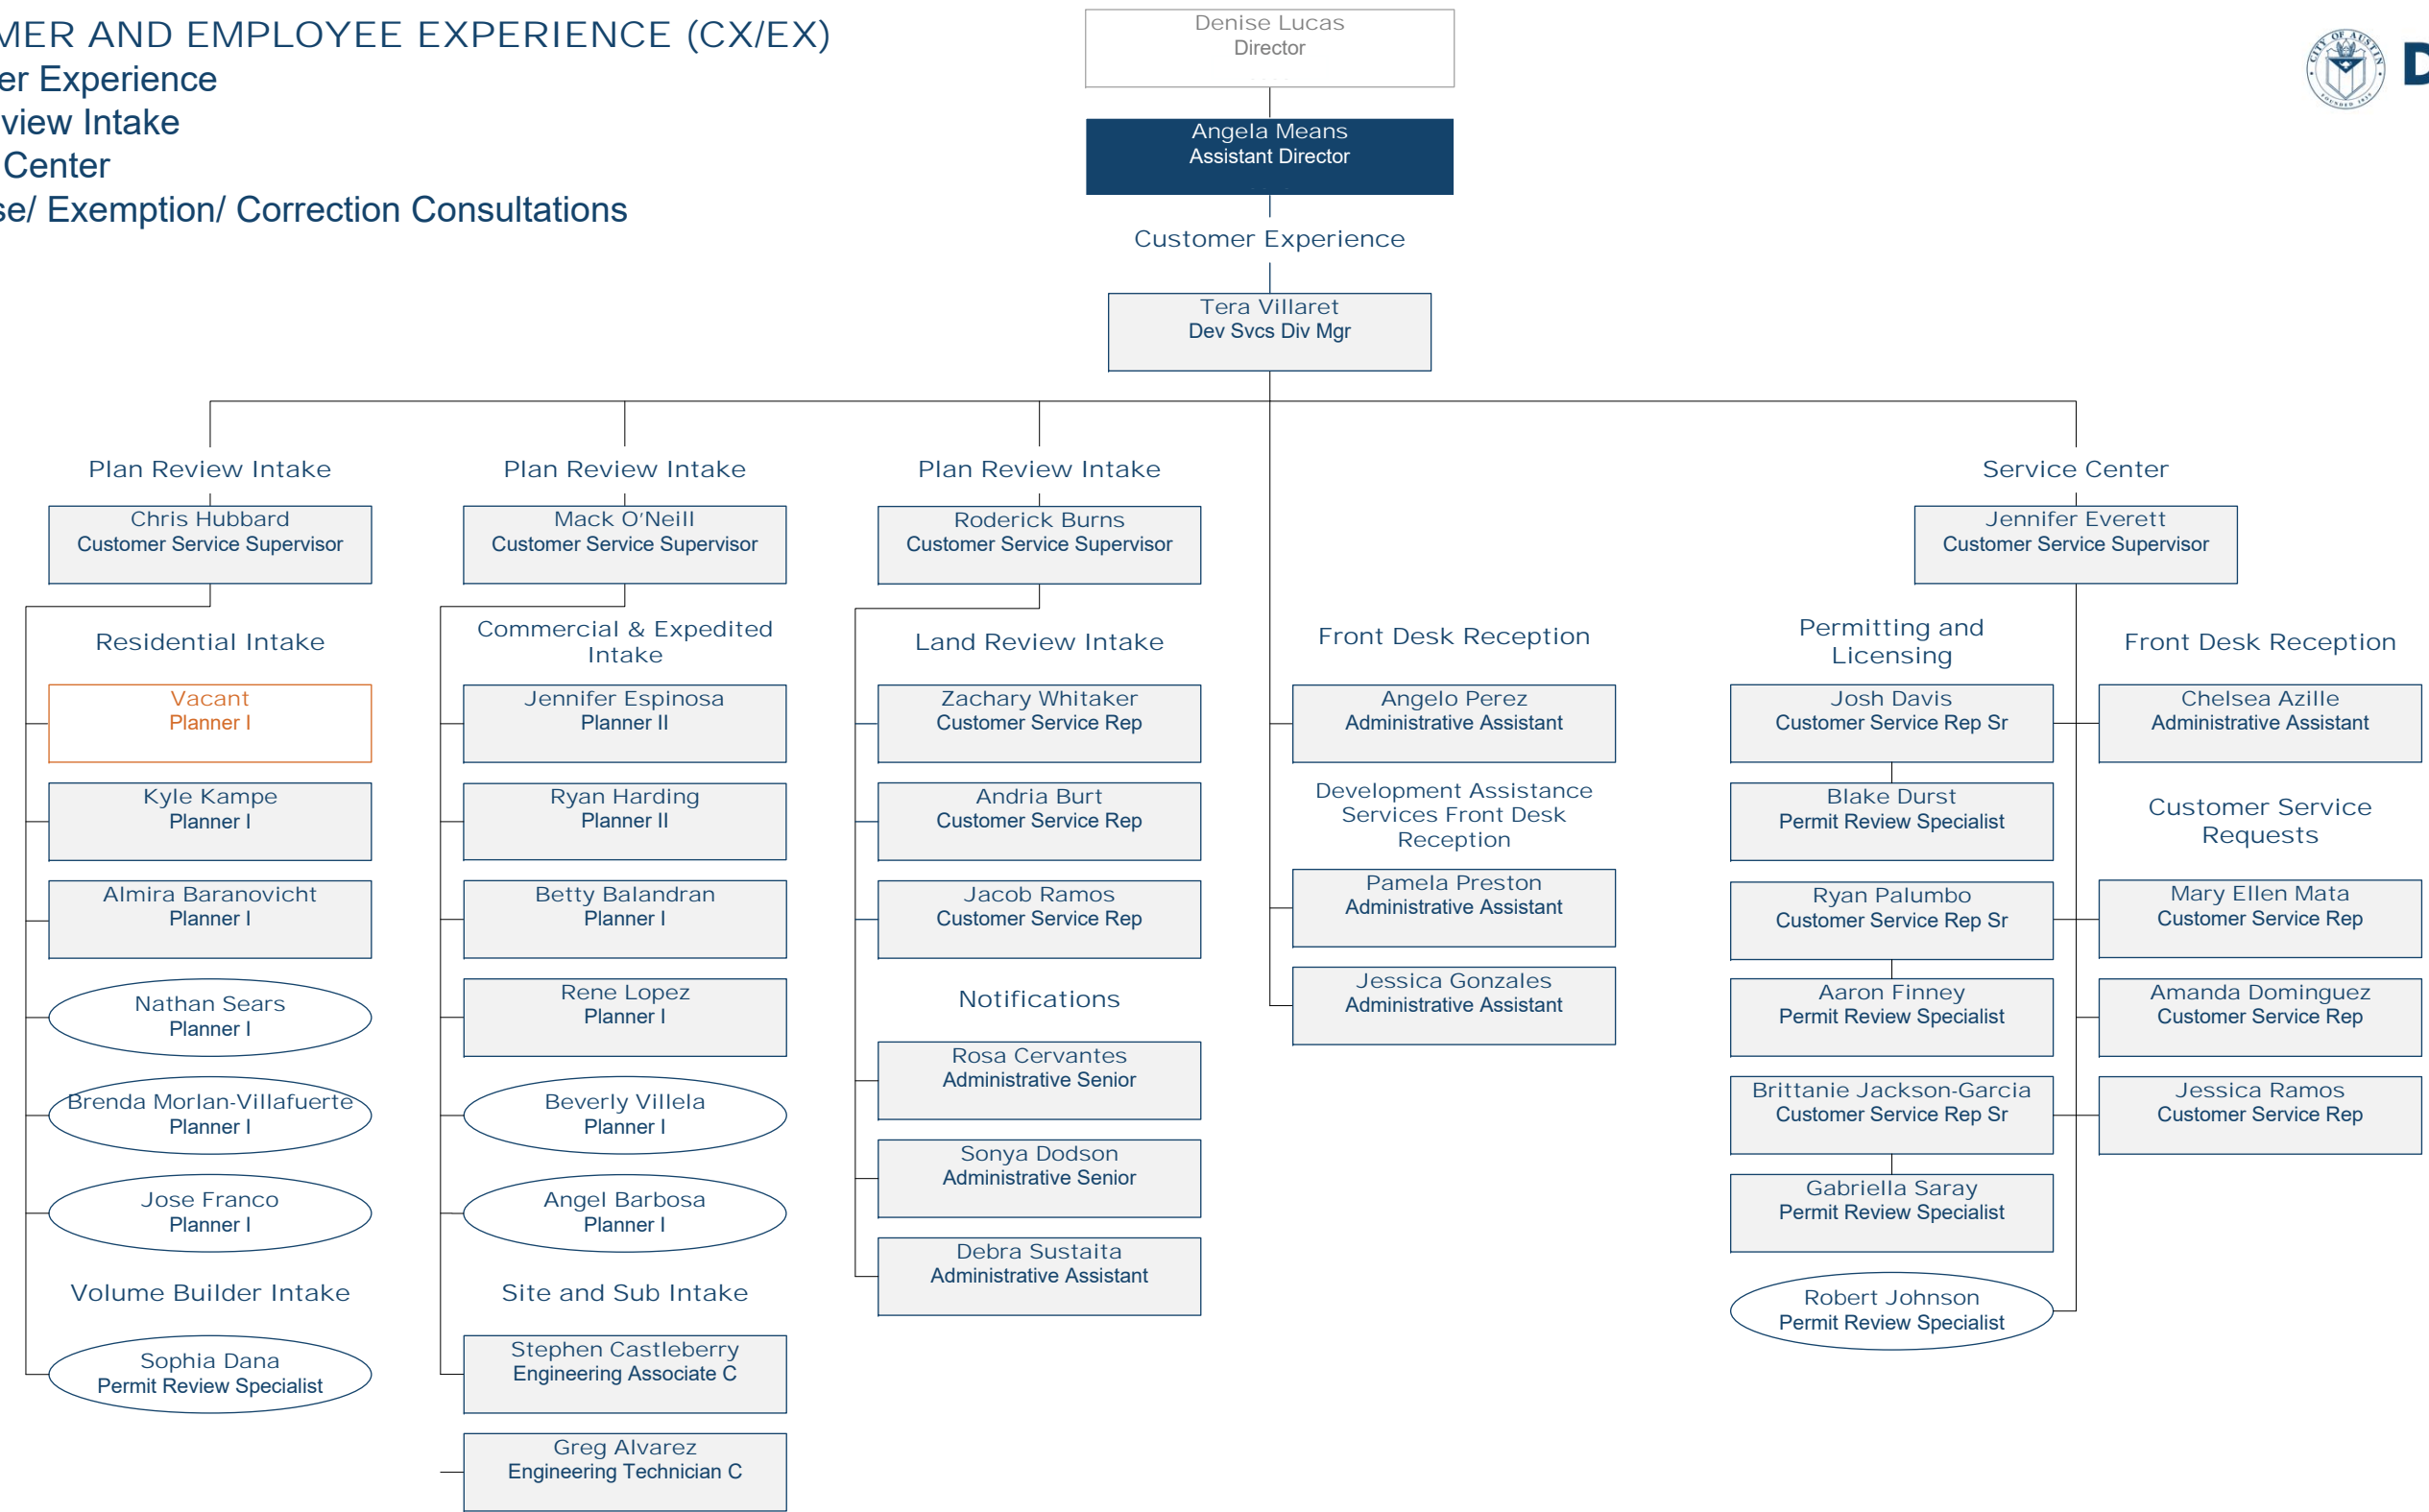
MER AND EMPLOYEE EXPERIENCE (CX/EX)
er Experience
view Intake
Center
se/ Exemption/ Correction Consultations

Denise Lucas
Director

Angela Means
Assistant Director

Customer Experience

Tera Villaret
Dev Svcs Div Mgr

Plan Review Intake

Chris Hubbard
Customer Service Supervisor

Residential Intake

Vacant
Planner I

Kyle Kampe
Planner I

Almira Baranovicht
Planner I

Nathan Sears
Planner I

Brenda Morlan-Villafuerte
Planner I

Jose Franco
Planner I

Volume Builder Intake

Sophia Dana
Permit Review Specialist

Plan Review Intake

Mack O'Neill
Customer Service Supervisor

Commercial & Expedited Intake

Jennifer Espinosa
Planner II

Ryan Harding
Planner II

Betty Balandran
Planner I

Rene Lopez
Planner I

Beverly Villela
Planner I

Angel Barbosa
Planner I

Site and Sub Intake

Stephen Castleberry
Engineering Associate C

Greg Alvarez
Engineering Technician C

Plan Review Intake

Roderick Burns
Customer Service Supervisor

Land Review Intake

Zachary Whitaker
Customer Service Rep

Andria Burt
Customer Service Rep

Jacob Ramos
Customer Service Rep

Notifications

Rosa Cervantes
Administrative Senior

Sonya Dodson
Administrative Senior

Debra Sustaita
Administrative Assistant

Front Desk Reception

Angelo Perez
Administrative Assistant

Development Assistance Services Front Desk Reception

Pamela Preston
Administrative Assistant

Jessica Gonzales
Administrative Assistant

Service Center

Jennifer Everett
Customer Service Supervisor

Permitting and Licensing

Josh Davis
Customer Service Rep Sr

Blake Durst
Permit Review Specialist

Ryan Palumbo
Customer Service Rep Sr

Aaron Finney
Permit Review Specialist

Brittanie Jackson-Garcia
Customer Service Rep Sr

Gabriella Saray
Permit Review Specialist

Robert Johnson
Permit Review Specialist

Front Desk Reception

Chelsea Azille
Administrative Assistant

Customer Service Requests

Mary Ellen Mata
Customer Service Rep

Amanda Dominguez
Customer Service Rep

Jessica Ramos
Customer Service Rep